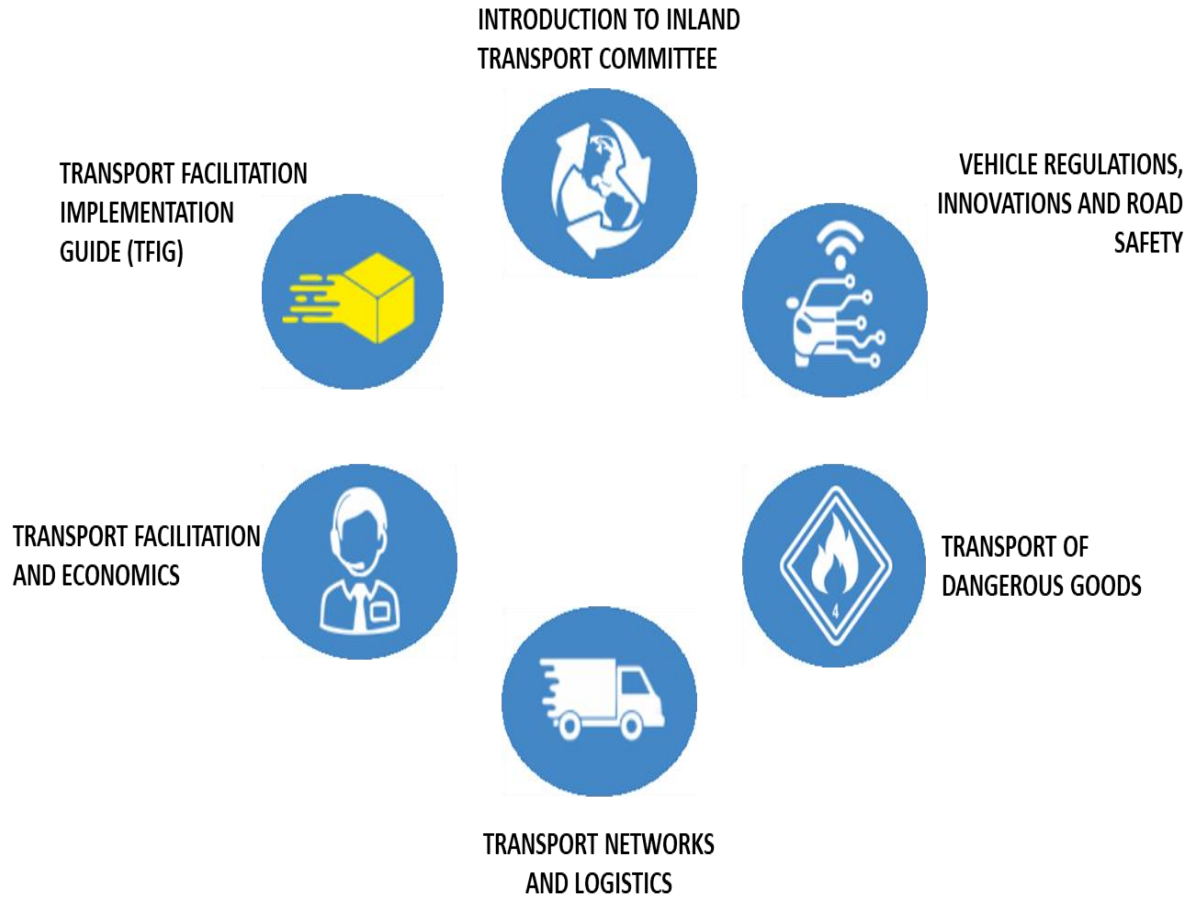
INTRODUCTION TO INLAND TRANSPORT COMMITTEE

TRANSPORT FACILITATION IMPLEMENTATION GUIDE (TFIG)

VEHICLE REGULATIONS, INNOVATIONS AND ROAD SAFETY

TRANSPORT FACILITATION AND ECONOMICS

TRANSPORT OF DANGEROUS GOODS

4

TRANSPORT NETWORKS AND LOGISTICS